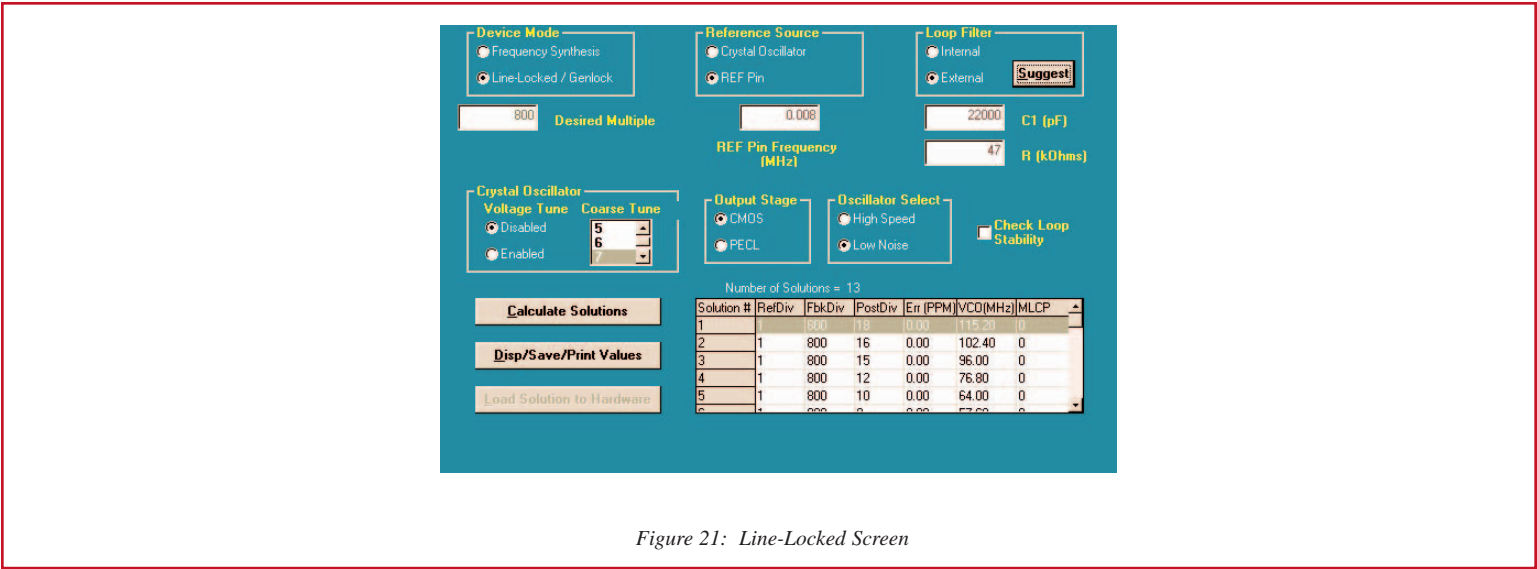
Device Mode
Frequency Synthesis
Line-Locked / Genlock

Reference Source
Crystal Oscillator
REF Pin

Loop Filter
Internal
External
Suggest

800 Desired Multiple

0.008
REF Pin Frequency (MHz)

22000 C1 (pF)
47 R (kOhms)

Crystal Oscillator
Voltage Tune
Disabled
Enabled
Coarse Tune
5
6
7

Output Stage
CMOS
PECL

Oscillator Select
High Speed
Low Noise

Check Loop Stability

Number of Solutions = 13

Calculate Solutions
Disp/Save/Print Values
Load Solution to Hardware

| Solution # | RefDiv | FbkDiv | PostDiv | Err (PPM) | VCO(MHz) | MLCP |
|---|---|---|---|---|---|---|
| 1 | 1 | 800 | 18 | 0.00 | 115.20 | 0 |
| 2 | 1 | 800 | 16 | 0.00 | 102.40 | 0 |
| 3 | 1 | 800 | 15 | 0.00 | 96.00 | 0 |
| 4 | 1 | 800 | 12 | 0.00 | 76.80 | 0 |
| 5 | 1 | 800 | 10 | 0.00 | 64.00 | 0 |
| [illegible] | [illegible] | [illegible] | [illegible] | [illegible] | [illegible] | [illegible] |

Figure 21: Line-Locked Screen